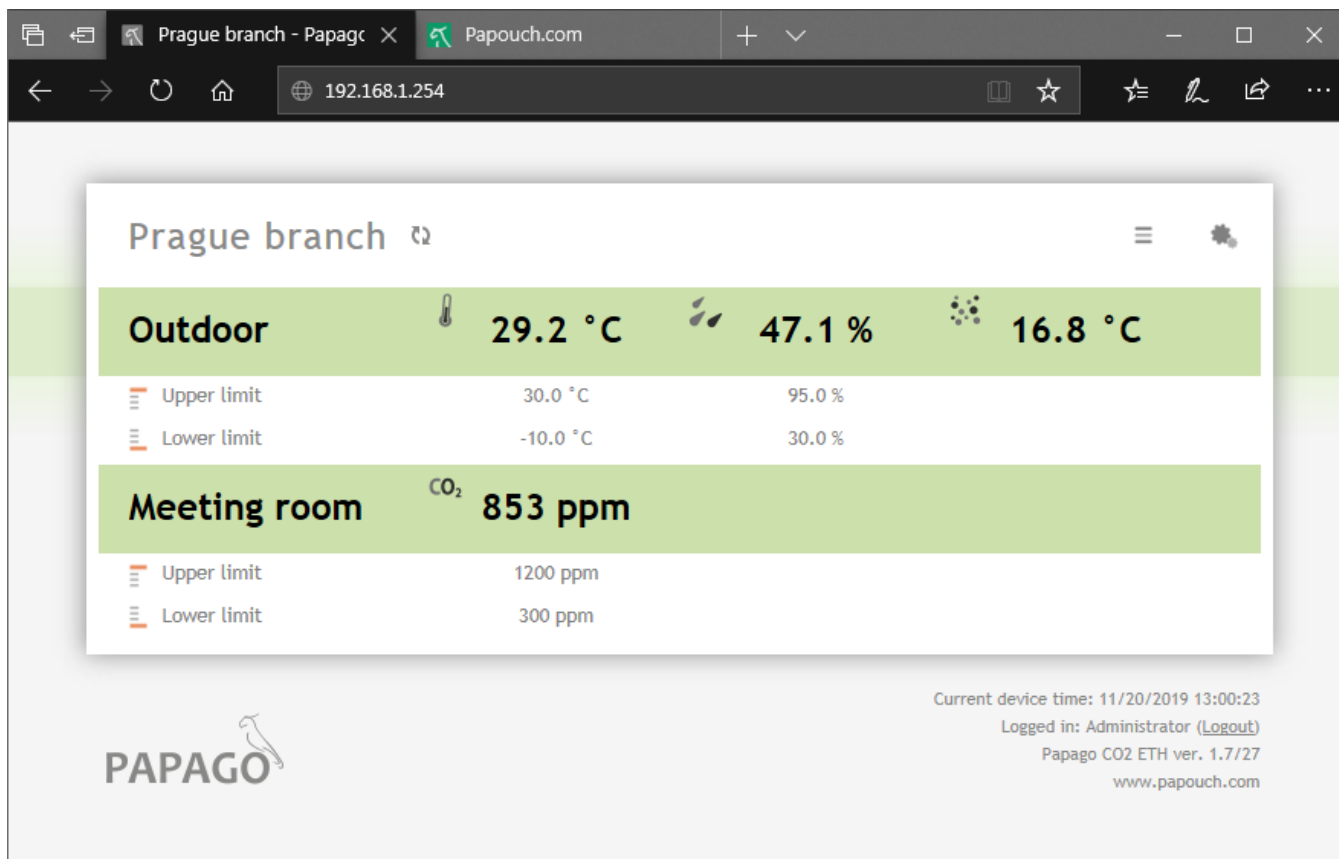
Prague branch - Papagc
Papouch.com
192.168.1.254

Prague branch

| Outdoor | 29.2 °C | 47.1 % | 16.8 °C |
|---|---|---|---|
| Upper limit | 30.0 °C | 95.0 % | |
| Lower limit | -10.0 °C | 30.0 % | |

| Meeting room | $CO_2$ 853 ppm |
|---|---|
| Upper limit | 1200 ppm |
| Lower limit | 300 ppm |

PAPAGO

Current device time: 11/20/2019 13:00:23
Logged in: Administrator (Logout)
Papago CO2 ETH ver. 1.7/27
www.papouch.com